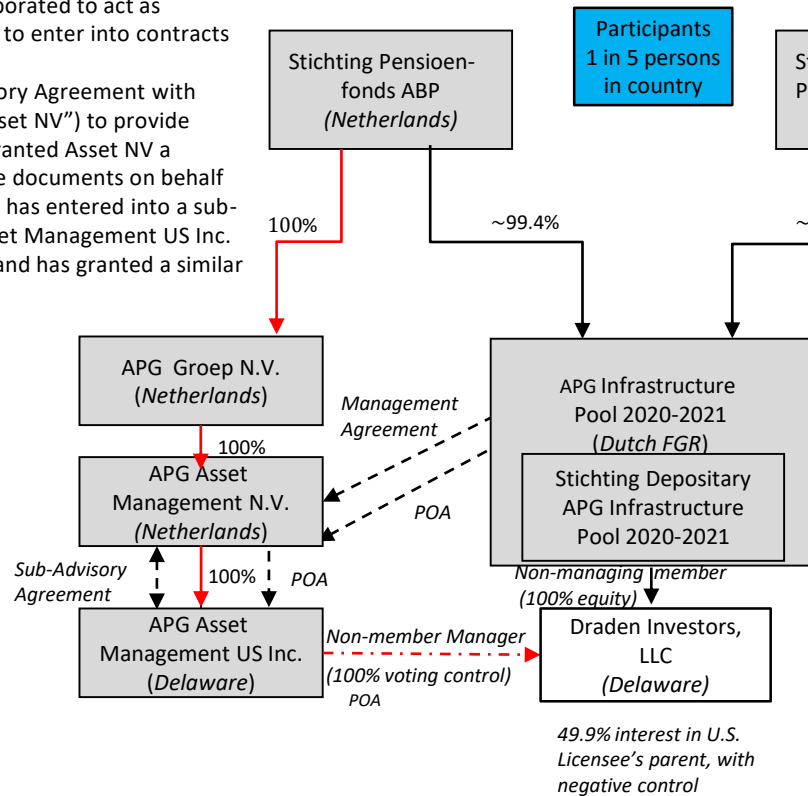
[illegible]porated to act as
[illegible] to enter into contracts

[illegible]ory Agreement with
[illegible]set NV") to provide
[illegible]ranted Asset NV a
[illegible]e documents on behalf
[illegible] has entered into a sub-
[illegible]et Management US Inc.
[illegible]and has granted a similar

Stichting Pensioenfonds ABP
(Netherlands)

Participants
1 in 5 persons
in country

St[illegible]
P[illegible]

100%

~99.4%

~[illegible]

APG Groep N.V.
(Netherlands)

Management Agreement

APG Infrastructure Pool 2020-2021
(Dutch FGR)

100%

APG Asset Management N.V.
(Netherlands)

Stichting Depositary APG Infrastructure Pool 2020-2021

POA

Sub-Advisory Agreement

100%

POA

Non-managing member
(100% equity)

APG Asset Management US Inc.
(Delaware)

Non-member Manager
(100% voting control)
POA

Draden Investors, LLC
(Delaware)

49.9% interest in U.S. Licensee's parent, with negative control